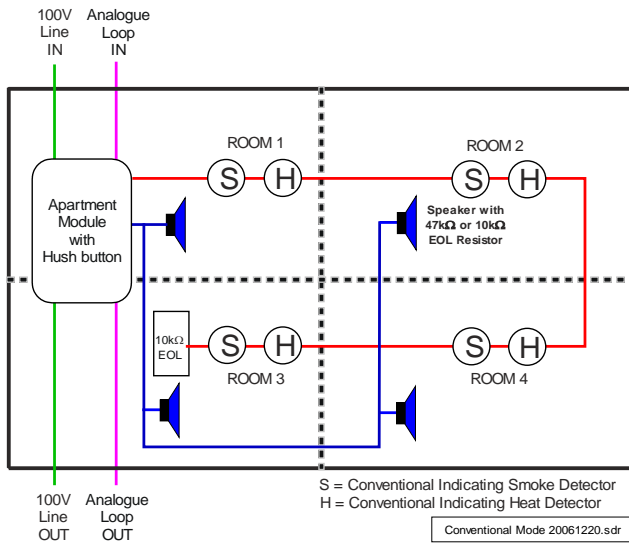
100V Line IN

Analogue Loop IN

ROOM 1

S

H

ROOM 2

S

H

Apartment Module with Hush button

Speaker with 47kΩ or 10kΩ EOL Resistor

10kΩ EOL

S

H

ROOM 3

S

H

ROOM 4

S = Conventional Indicating Smoke Detector
H = Conventional Indicating Heat Detector

100V Line OUT

Analogue Loop OUT

Conventional Mode 20061220.sdr